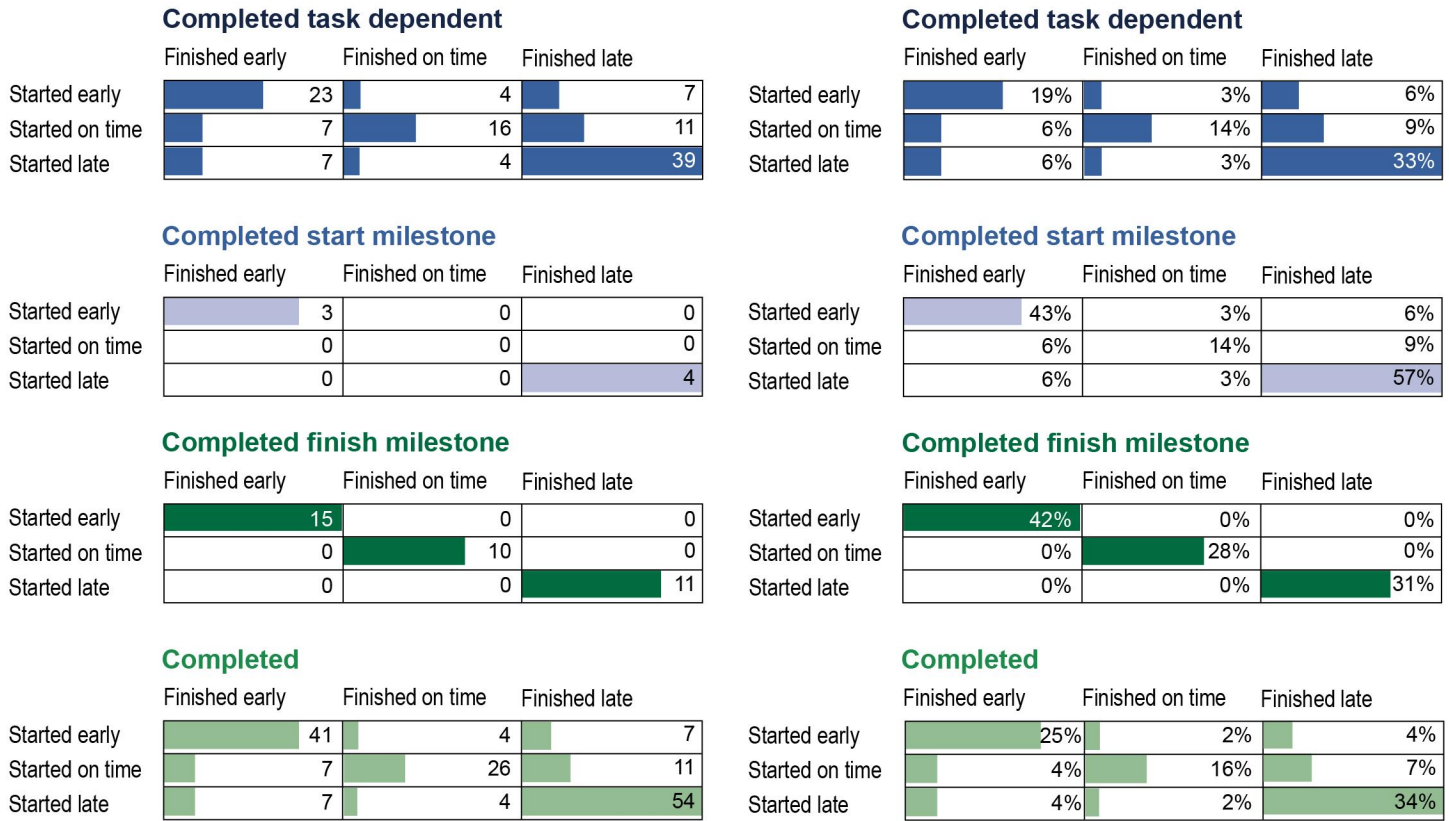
Completed task dependent

| | Finished early | Finished on time | Finished late |
|---|---|---|---|
| Started early | 23 | 4 | 7 |
| Started on time | 7 | 16 | 11 |
| Started late | 7 | 4 | 39 |

Completed start milestone

| | Finished early | Finished on time | Finished late |
|---|---|---|---|
| Started early | 3 | 0 | 0 |
| Started on time | 0 | 0 | 0 |
| Started late | 0 | 0 | 4 |

Completed finish milestone

| | Finished early | Finished on time | Finished late |
|---|---|---|---|
| Started early | 15 | 0 | 0 |
| Started on time | 0 | 10 | 0 |
| Started late | 0 | 0 | 11 |

Completed

| | Finished early | Finished on time | Finished late |
|---|---|---|---|
| Started early | 41 | 4 | 7 |
| Started on time | 7 | 26 | 11 |
| Started late | 7 | 4 | 54 |

Completed task dependent

| | Finished early | Finished on time | Finished late |
|---|---|---|---|
| Started early | 19% | 3% | 6% |
| Started on time | 6% | 14% | 9% |
| Started late | 6% | 3% | 33% |

Completed start milestone

| | Finished early | Finished on time | Finished late |
|---|---|---|---|
| Started early | 43% | 3% | 6% |
| Started on time | 6% | 14% | 9% |
| Started late | 6% | 3% | 57% |

Completed finish milestone

| | Finished early | Finished on time | Finished late |
|---|---|---|---|
| Started early | 42% | 0% | 0% |
| Started on time | 0% | 28% | 0% |
| Started late | 0% | 0% | 31% |

Completed

| | Finished early | Finished on time | Finished late |
|---|---|---|---|
| Started early | 25% | 2% | 4% |
| Started on time | 4% | 16% | 7% |
| Started late | 4% | 2% | 34% |